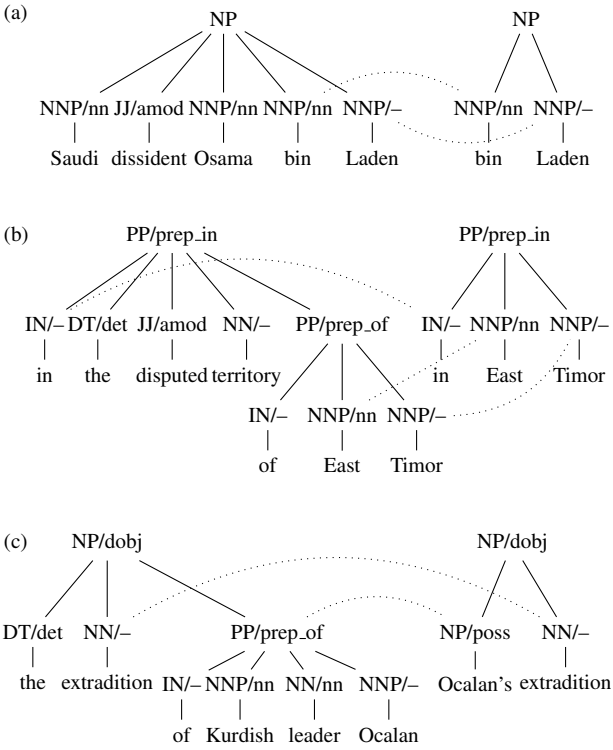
(a)

NP

NNP/nn JJ/amod NNP/nn NNP/nn NNP/–

Saudi dissident Osama bin Laden

NP

NNP/nn NNP/–

bin Laden

(b)

PP/prep_in

IN/– DT/det JJ/amod NN/– PP/prep_of

in the disputed territory

IN/– NNP/nn NNP/–

of East Timor

PP/prep_in

IN/– NNP/nn NNP/–

in East Timor

(c)

NP/dobj

DT/det NN/– PP/prep_of

the extradition

IN/– NNP/nn NN/nn NNP/–

of Kurdish leader Ocalan

NP/dobj

NP/poss NN/–

Ocalan's extradition